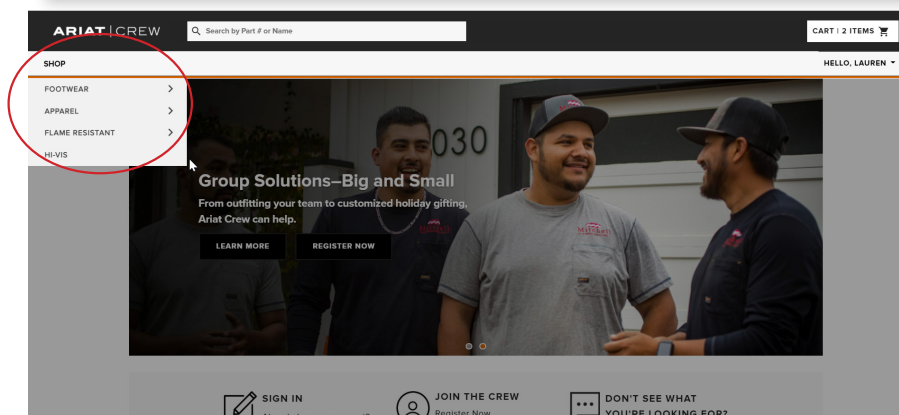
ARIAT | CREW

Search by Part # or Name

CART | 2 ITEMS

SHOP

HELLO, LAUREN

FOOTWEAR >

APPAREL >

FLAME RESISTANT >

HI-VIS

030

Group Solutions–Big and Small

From outfitting your team to customized holiday gifting, Ariat Crew can help.

LEARN MORE

REGISTER NOW

SIGN IN

JOIN THE CREW

Register Now

DON'T SEE WHAT YOU'RE LOOKING FOR?